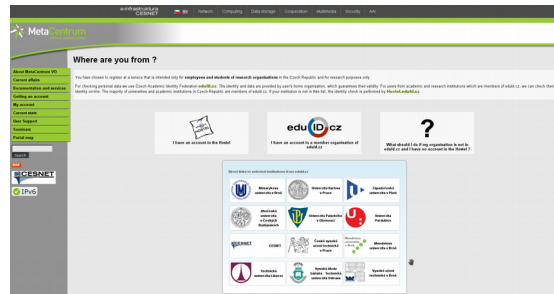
e-infrastruktura CESNET

Network Computing Data storage Cooperation Multimedia Security AAI

MetaCentrum

Where are you from ?

About MetaCentrum VO
Current affairs
Documentation and services
Getting an account
My account
Current state
User Support
Seminars
Portal map

Search

CESNET

IPv6

You have chosen to register at a service that is intended only for employees and students of research organisations in the Czech Republic and for research purposes only.

For checking personal data we use (Czech Academic Identity Federation eduID.cz). The identity and data are provided by user's home organisation, which guarantees their validity. For users from academic and research institutions which are members of eduID.cz, we can check their identity on-line. The majority of universities and academic institutions in Czech Republic, are members of eduID.cz. If your institution is not in this list, the identity check is performed by MetaVO.eduID.cz.

I have an account in the Hostel

eduID.cz

I have an account in a member organisation of eduID.cz

?

What should I do if my organisation is not in eduID.cz and I have no account in the Hostel ?

Direct links to selected institutions from eduID.cz

| Masarykova univerzita v Brně | Univerzita Karlova v Praze | Západočeská univerzita v Plzni |
|---|---|---|
| Jihočeská univerzita v Českých Budějovicích | Univerzita Palackého v Olomouci | Univerzita Pardubice |
| CESNET | České vysoké učení technické v Praze | Mendelova univerzita v Brně |
| Technická univerzita v Liberci | Vysoká škola báňská - Technická univerzita Ostrava | Vysoké učení technické v Brně |